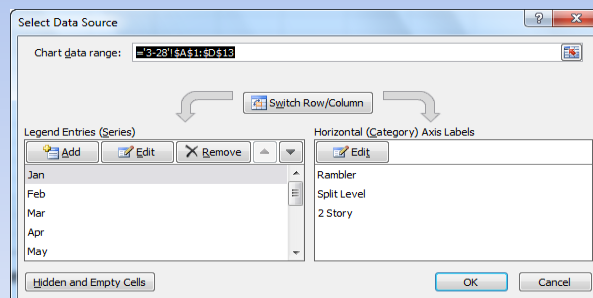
Select Data Source

?

Chart data range: ='3-28'!$A$1:$D$13

Switch Row/Column

Legend Entries (Series)

Add Edit Remove

Jan
Feb
Mar
Apr
May

Horizontal (Category) Axis Labels

Edit

Rambler
Split Level
2 Story

Hidden and Empty Cells

OK Cancel